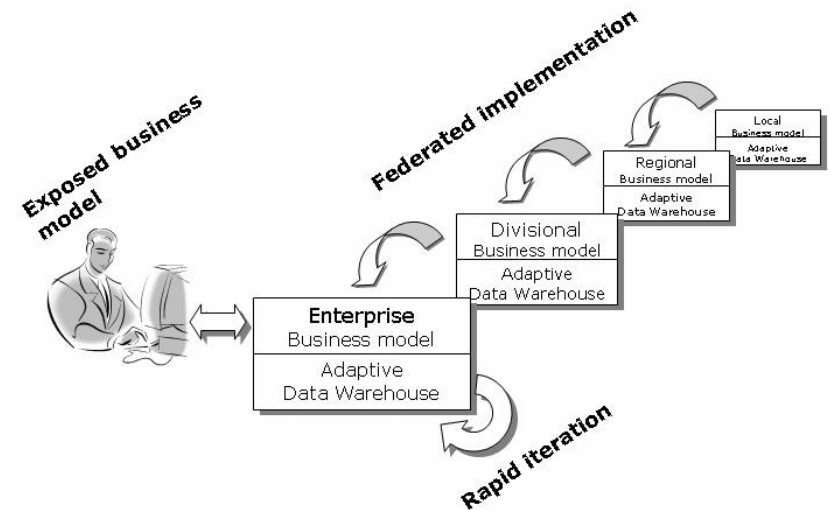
Exposed business model

Federated implementation

Local
Business model
Adaptive
Data Warehouse

Regional
Business model
Adaptive
Data Warehouse

Divisional
Business model
Adaptive
Data Warehouse

Enterprise
Business model
Adaptive
Data Warehouse

Rapid iteration